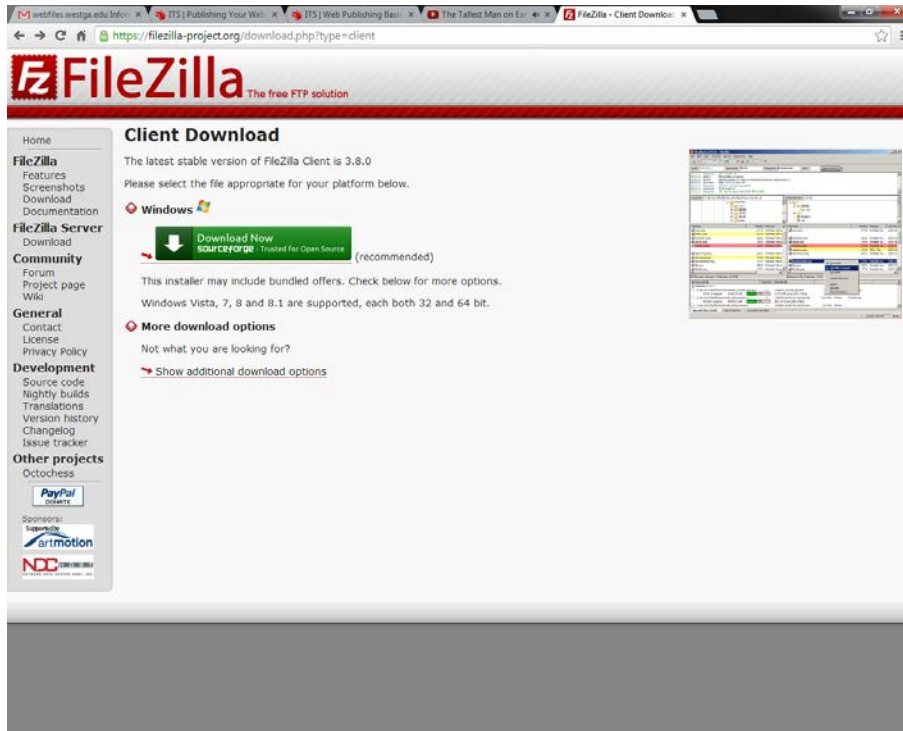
webfiles.westga.edu Info: × ITS | Publishing Your Web × ITS | Web Publishing Basi × The Tallest Man on Ea × FileZilla - Client Downloa ×

https://filezilla-project.org/download.php?type=client

FileZilla The free FTP solution

Home
FileZilla
Features
Screenshots
Download
Documentation
FileZilla Server
Download
Community
Forum
Project page
Wiki
General
Contact
License
Privacy Policy
Development
Source code
Nightly builds
Translations
Version history
Changelog
Issue tracker
Other projects
Octochess
PayPal DONATE
Sponsors:
artmotion
NDC

Client Download

The latest stable version of FileZilla Client is 3.8.0

Please select the file appropriate for your platform below.

Windows

Download Now sourceforge · Trusted for Open Source (recommended)

This installer may include bundled offers. Check below for more options.

Windows Vista, 7, 8 and 8.1 are supported, each both 32 and 64 bit.

More download options

Not what you are looking for?

Show additional download options